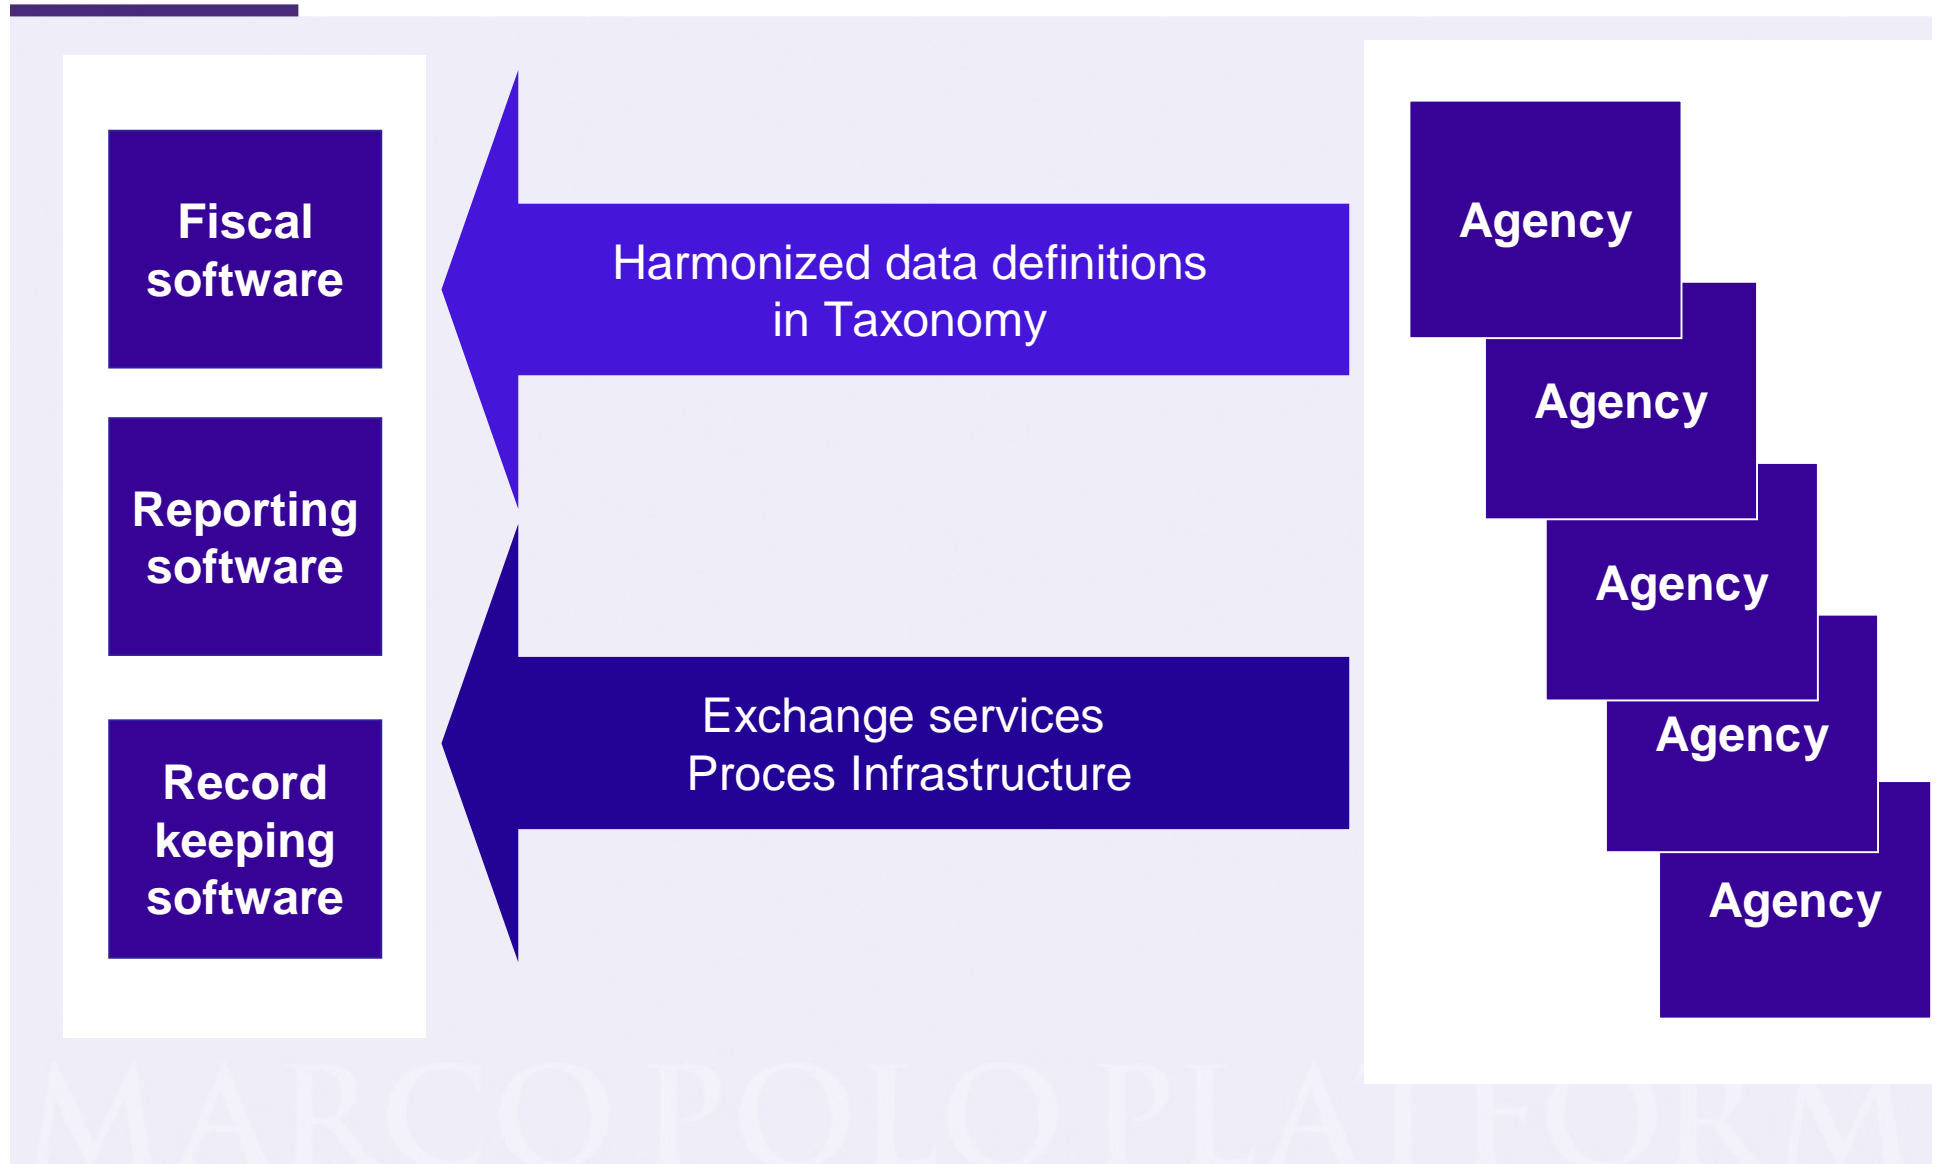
Fiscal software

Reporting software

Record keeping software

Harmonized data definitions in Taxonomy

Exchange services Proces Infrastructure

Agency

Agency

Agency

Agency

Agency

MARCO POLO PLATFORM